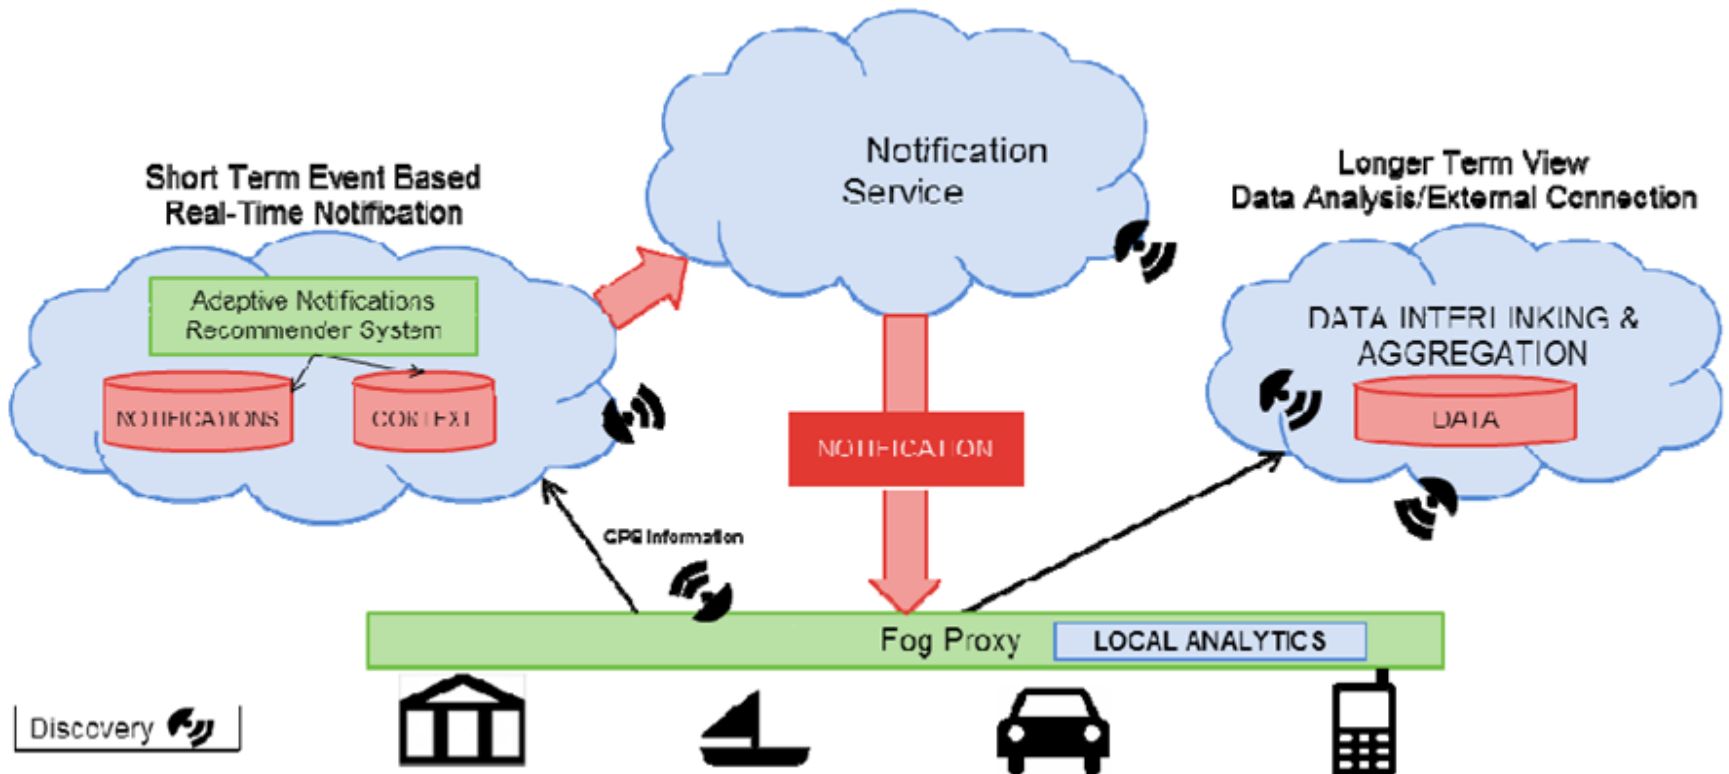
Notification Service

Short Term Event Based Real-Time Notification

Adaptive Notifications Recommender System

NOTIFICATIONS

CONTEXT

Longer Term View Data Analysis/External Connection

DATA INTERLINKING & AGGREGATION

DATA

NOTIFICATION

CPS Information

Fog Proxy

LOCAL ANALYTICS

Discovery